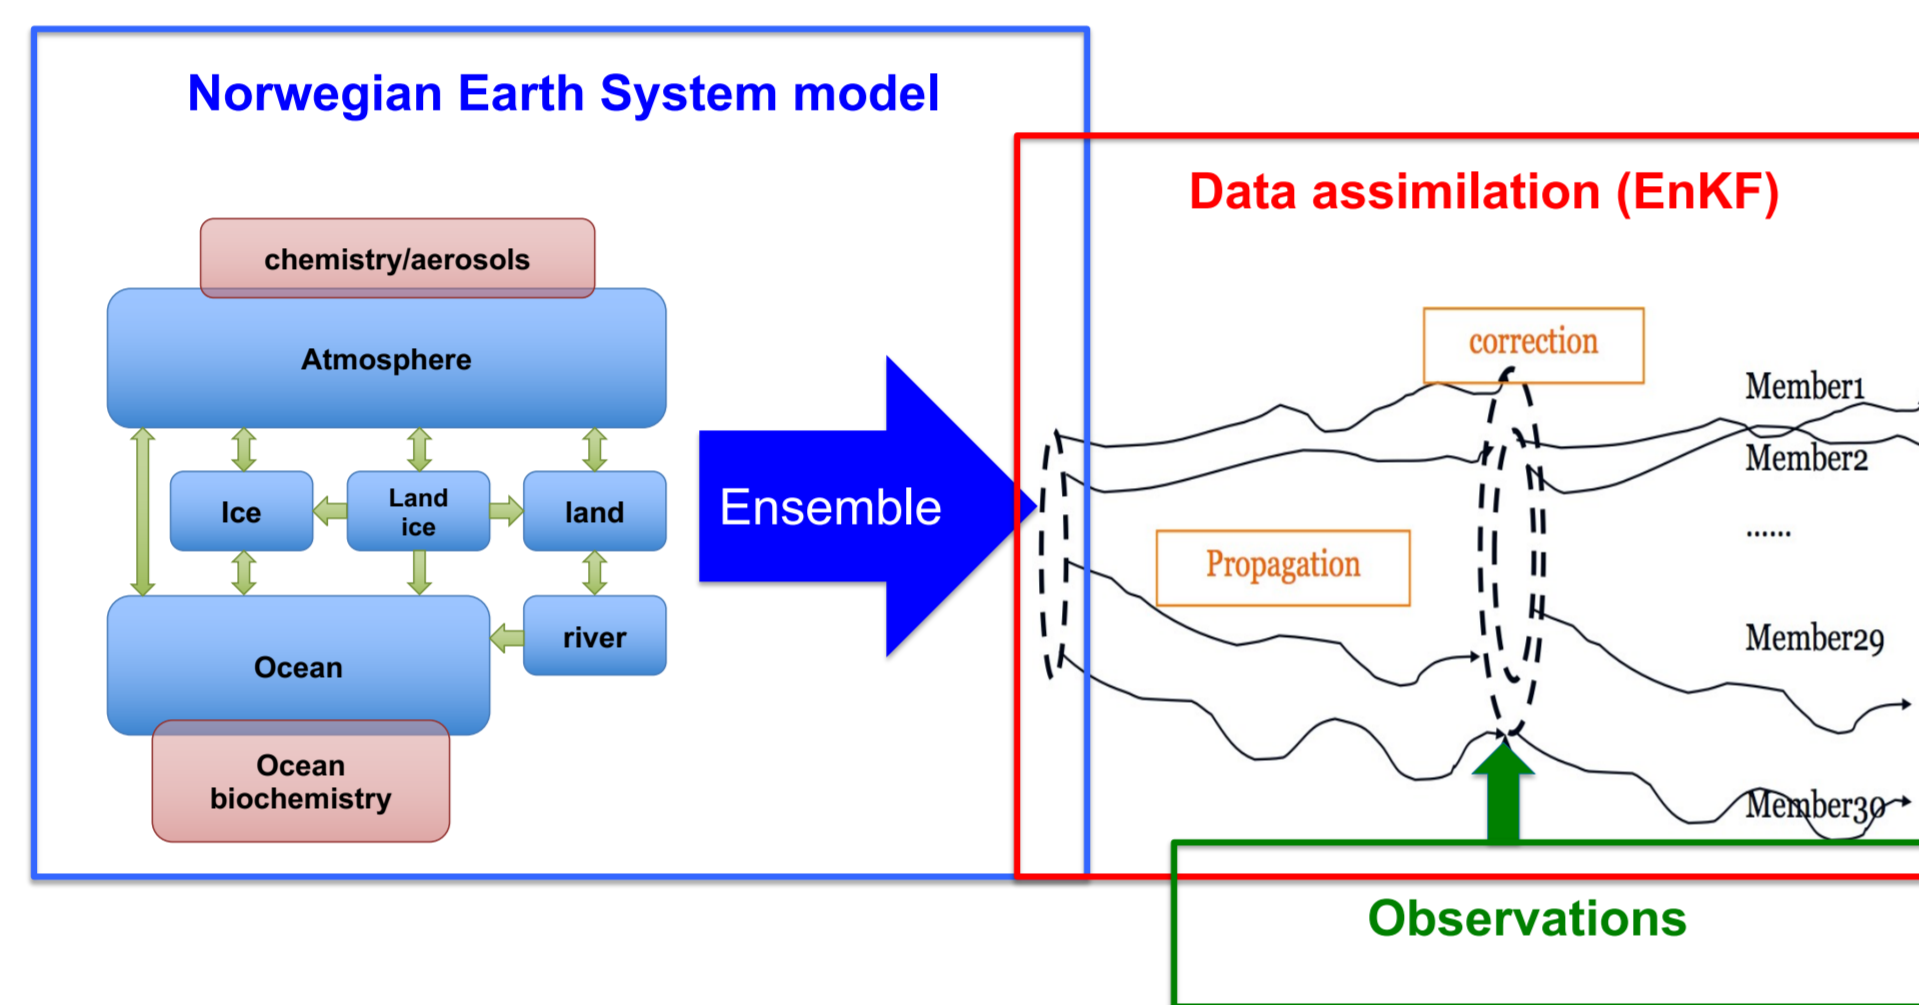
Norwegian Earth System model

chemistry/aerosols

Atmosphere

Ice

Land ice

land

Ocean

river

Ocean biochemistry

Ensemble

Data assimilation (EnKF)

correction

Member1

Member2

......

Propagation

Member29

Member30

Observations